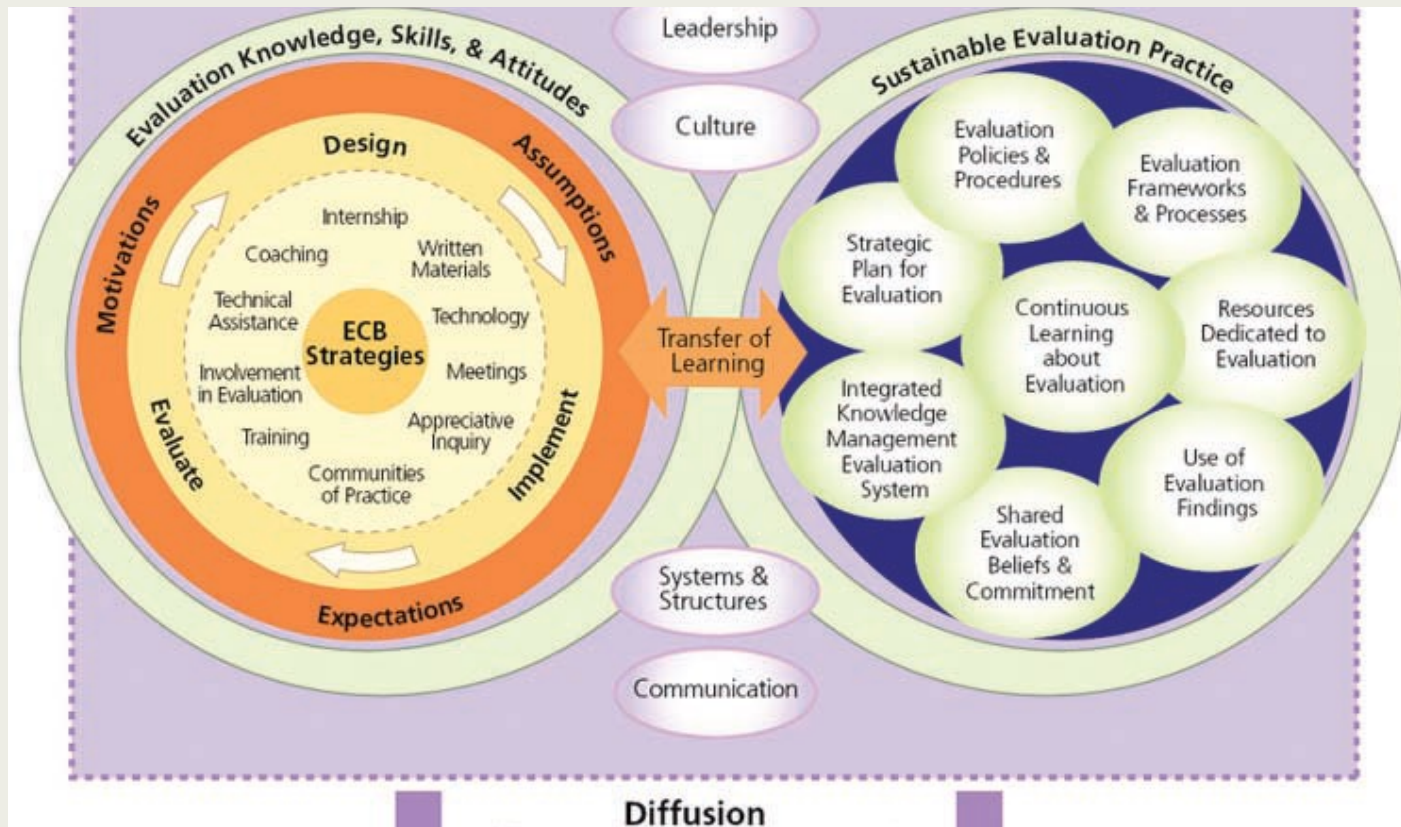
Leadership

Culture

Evaluation Knowledge, Skills, & Attitudes

Motivations

Design

Assumptions

Implement

Expectations

Evaluate

Internship

Coaching

Written Materials

Technical Assistance

Technology

ECB Strategies

Involvement in Evaluation

Meetings

Training

Appreciative Inquiry

Communities of Practice

Transfer of Learning

Sustainable Evaluation Practice

Evaluation Policies & Procedures

Evaluation Frameworks & Processes

Strategic Plan for Evaluation

Continuous Learning about Evaluation

Resources Dedicated to Evaluation

Integrated Knowledge Management Evaluation System

Use of Evaluation Findings

Shared Evaluation Beliefs & Commitment

Systems & Structures

Communication

Diffusion